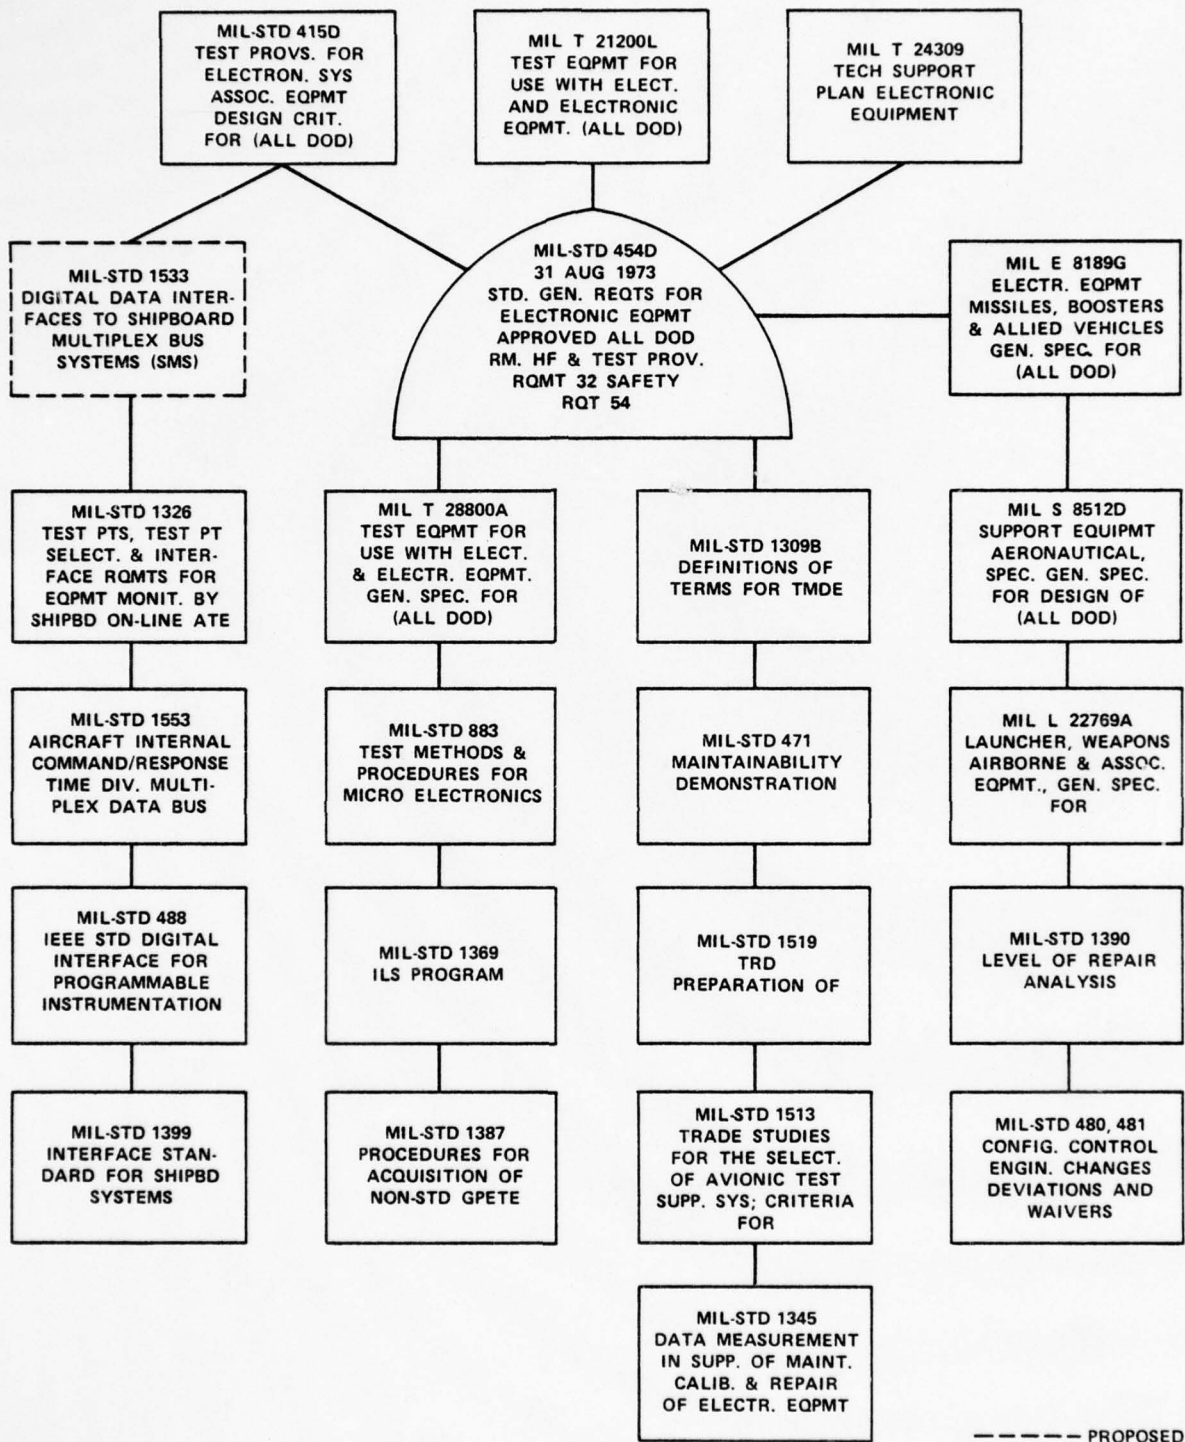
MIL-STD 415D
TEST PROVS. FOR ELECTRON. SYS ASSOC. EQPMT DESIGN CRIT. FOR (ALL DOD)

MIL T 21200L
TEST EQPMT FOR USE WITH ELECT. AND ELECTRONIC EQPMT. (ALL DOD)

MIL T 24309
TECH SUPPORT PLAN ELECTRONIC EQUIPMENT

MIL-STD 1533
DIGITAL DATA INTERFACES TO SHIPBOARD MULTIPLEX BUS SYSTEMS (SMS)

MIL-STD 454D
31 AUG 1973
STD. GEN. REQTS FOR ELECTRONIC EQPMT APPROVED ALL DOD RM. HF & TEST PROV. RQMT 32 SAFETY RQT 54

MIL E 8189G
ELECTR. EQPMT MISSILES, BOOSTERS & ALLIED VEHICLES GEN. SPEC. FOR (ALL DOD)

MIL-STD 1326
TEST PTS, TEST PT SELECT. & INTERFACE RQMTS FOR EQPMT MONIT. BY SHIPBD ON-LINE ATE

MIL T 28800A
TEST EQPMT FOR USE WITH ELECT. & ELECTR. EQPMT. GEN. SPEC. FOR (ALL DOD)

MIL-STD 1309B
DEFINITIONS OF TERMS FOR TMDE

MIL S 8512D
SUPPORT EQUIPMT AERONAUTICAL, SPEC. GEN. SPEC. FOR DESIGN OF (ALL DOD)

MIL-STD 1553
AIRCRAFT INTERNAL COMMAND/RESPONSE TIME DIV. MULTIPLEX DATA BUS

MIL-STD 883
TEST METHODS & PROCEDURES FOR MICRO ELECTRONICS

MIL-STD 471
MAINTAINABILITY DEMONSTRATION

MIL L 22769A
LAUNCHER, WEAPONS AIRBORNE & ASSOC. EQPMT., GEN. SPEC. FOR

MIL-STD 488
IEEE STD DIGITAL INTERFACE FOR PROGRAMMABLE INSTRUMENTATION

MIL-STD 1369
ILS PROGRAM

MIL-STD 1519
TRD PREPARATION OF

MIL-STD 1390
LEVEL OF REPAIR ANALYSIS

MIL-STD 1399
INTERFACE STANDARD FOR SHIPBD SYSTEMS

MIL-STD 1387
PROCEDURES FOR ACQUISITION OF NON-STD GPETE

MIL-STD 1513
TRADE STUDIES FOR THE SELECT. OF AVIONIC TEST SUPP. SYS; CRITERIA FOR

MIL-STD 480, 481
CONFIG. CONTROL ENGIN. CHANGES DEVIATIONS AND WAIVERS

MIL-STD 1345
DATA MEASUREMENT IN SUPP. OF MAINT. CALIB. & REPAIR OF ELECTR. EQPMT

PROPOSED